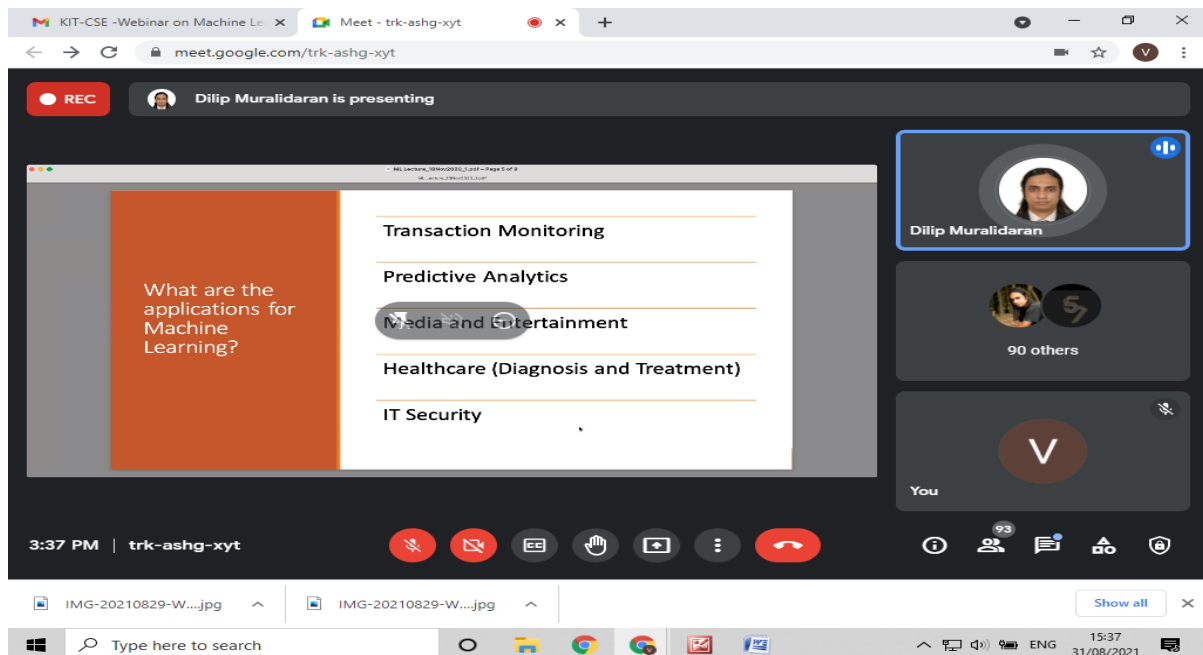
KIT-CSE -Webinar on Machine Le ×
Meet - trk-ashg-xyt ×
meet.google.com/trk-ashg-xyt

REC
Dilip Muralidaran is presenting

ML Lecture_10Nov2020_1.pdf – Page 5 of 9

What are the applications for Machine Learning?

Transaction Monitoring
Predictive Analytics
Media and Entertainment
Healthcare (Diagnosis and Treatment)
IT Security

Dilip Muralidaran
90 others
V
You

3:37 PM | trk-ashg-xyt
93

IMG-20210829-W....jpg
IMG-20210829-W....jpg
Show all

Type here to search
ENG
15:37
31/08/2021